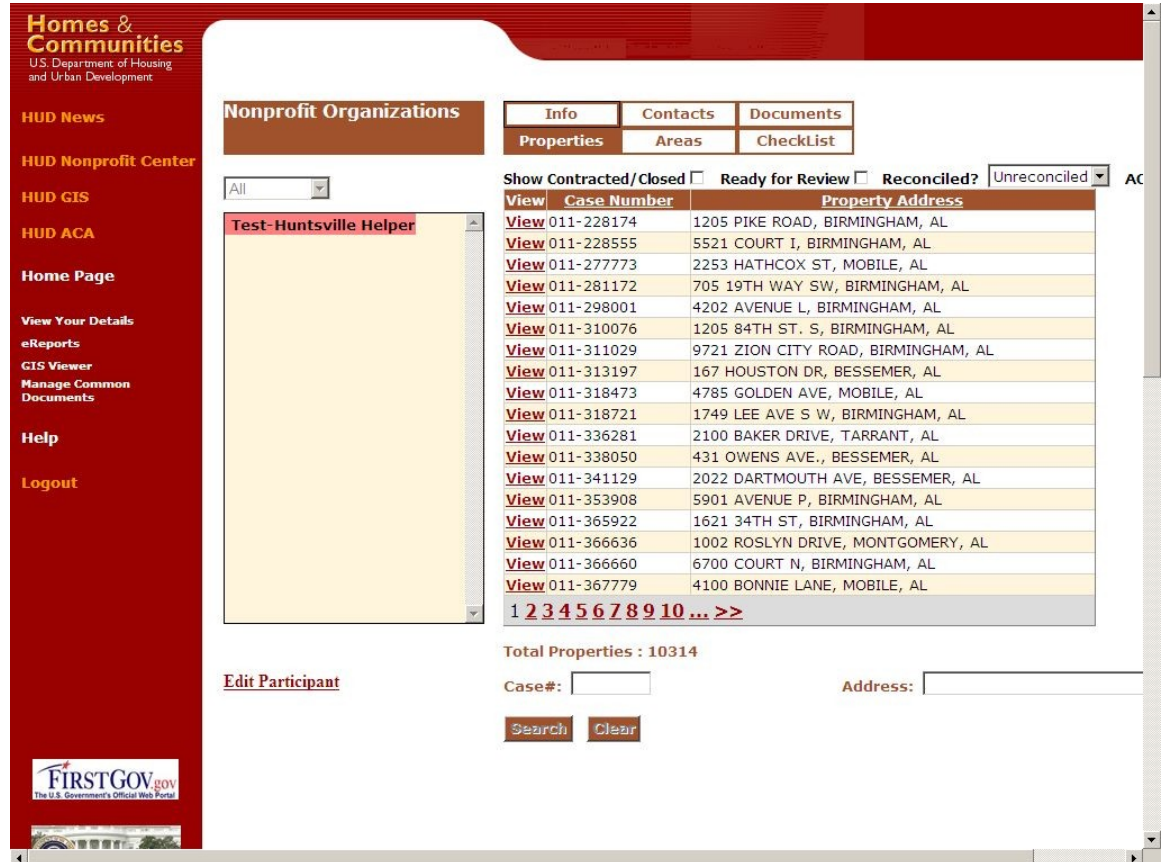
Homes & Communities
U.S. Department of Housing and Urban Development

HUD News

HUD Nonprofit Center

HUD GIS

HUD ACA

Home Page

View Your Details
eReports
GIS Viewer
Manage Common Documents

Help

Logout

FIRSTGOV.gov
The U.S. Government's Official Web Portal

Nonprofit Organizations

All

Test-Huntsville Helper

Edit Participant

| Info | Contacts | Documents |
|---|---|---|
| Properties | Areas | CheckList |

Show Contracted/Closed ☐ Ready for Review ☐ Reconciled? Unreconciled AC

| View | Case Number | Property Address |
|---|---|---|
| View | 011-228174 | 1205 PIKE ROAD, BIRMINGHAM, AL |
| View | 011-228555 | 5521 COURT I, BIRMINGHAM, AL |
| View | 011-277773 | 2253 HATHCOX ST, MOBILE, AL |
| View | 011-281172 | 705 19TH WAY SW, BIRMINGHAM, AL |
| View | 011-298001 | 4202 AVENUE L, BIRMINGHAM, AL |
| View | 011-310076 | 1205 84TH ST. S, BIRMINGHAM, AL |
| View | 011-311029 | 9721 ZION CITY ROAD, BIRMINGHAM, AL |
| View | 011-313197 | 167 HOUSTON DR, BESSEMER, AL |
| View | 011-318473 | 4785 GOLDEN AVE, MOBILE, AL |
| View | 011-318721 | 1749 LEE AVE S W, BIRMINGHAM, AL |
| View | 011-336281 | 2100 BAKER DRIVE, TARRANT, AL |
| View | 011-338050 | 431 OWENS AVE., BESSEMER, AL |
| View | 011-341129 | 2022 DARTMOUTH AVE, BESSEMER, AL |
| View | 011-353908 | 5901 AVENUE P, BIRMINGHAM, AL |
| View | 011-365922 | 1621 34TH ST, BIRMINGHAM, AL |
| View | 011-366636 | 1002 ROSLYN DRIVE, MONTGOMERY, AL |
| View | 011-366660 | 6700 COURT N, BIRMINGHAM, AL |
| View | 011-367779 | 4100 BONNIE LANE, MOBILE, AL |

1 2 3 4 5 6 7 8 9 10 ... >>

Total Properties : 10314

Case#: Address:

Search Clear